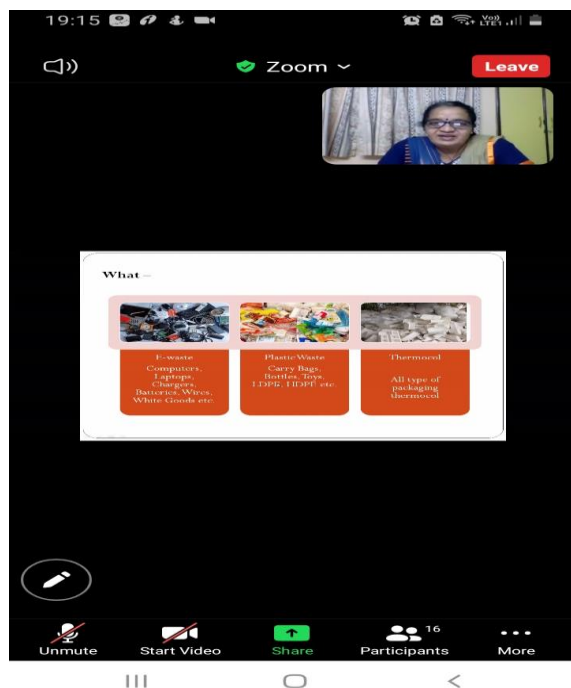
19:15

Vo) LTE1

Zoom

Leave

What –

E-waste

Computers, Laptops, Chargers, Batteries, Wires, White Goods etc.

Plastic Waste

Carry Bags, Bottles, Toys, LDPE, HDPE etc

Thermocol

All type of packaging thermocol

Unmute

Start Video

Share

16

Participants

More